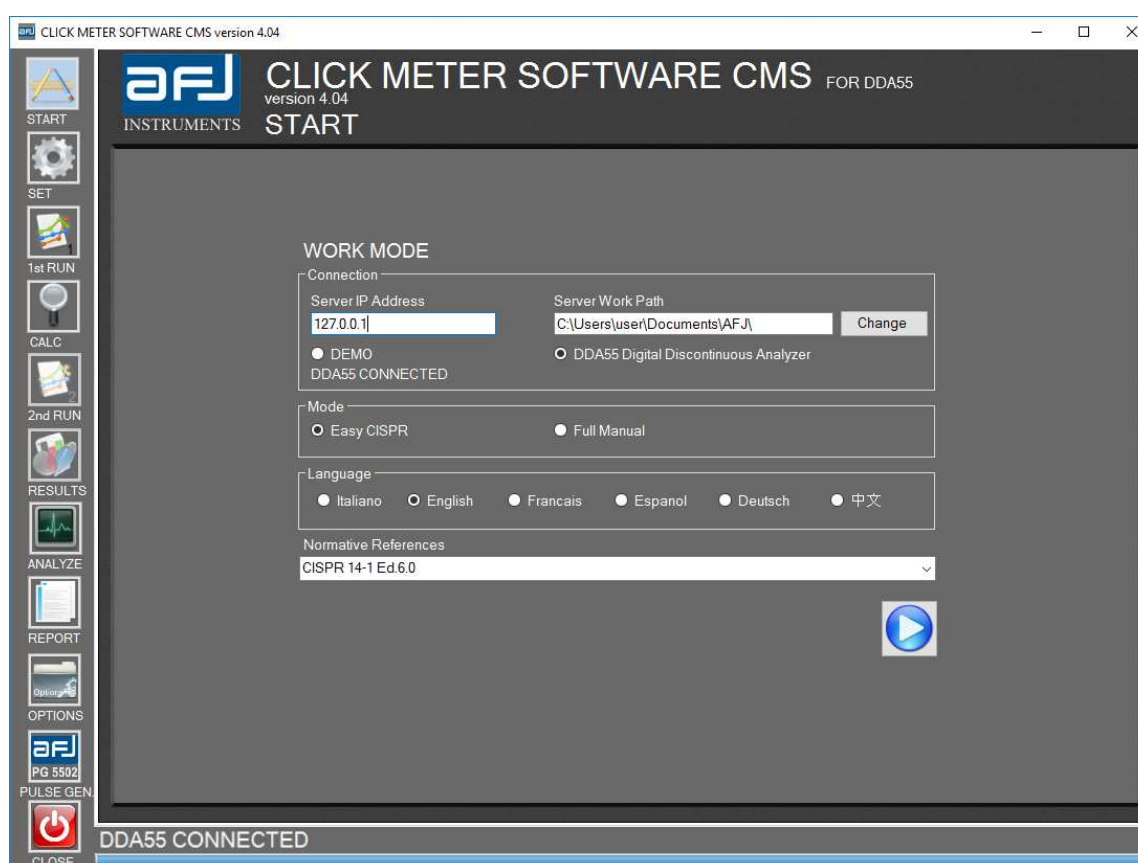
CLICK METER SOFTWARE CMS version 4.04

START

SET

1st RUN

CALC

2nd RUN

RESULTS

ANALYZE

REPORT

Options

OPTIONS

AFJ
PG 5502
PULSE GEN.

CLOSE

AFJ
INSTRUMENTS

CLICK METER SOFTWARE CMS FOR DDA55
version 4.04
START

WORK MODE

Connection

Server IP Address
127.0.0.1

Server Work Path
C:\Users\user\Documents\AFJ\
Change

DEMO
DDA55 CONNECTED

DDA55 Digital Discontinuous Analyzer

Mode
Easy CISPR
Full Manual

Language
Italiano
English
Francais
Espanol
Deutsch
中文

Normative References
CISPR 14-1 Ed.6.0

DDA55 CONNECTED